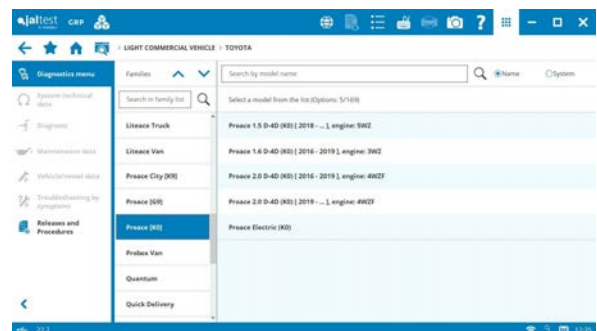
jaltest CBP

LIGHT COMMERCIAL VEHICLE > TOYOTA

Diagnostics menu

System technical data

Diagrams

Maintenance data

Vehicle/vessel data

Troubleshooting by symptoms

Releases and Procedures

Families

Search in family list

Liteace Truck

Liteace Van

Proace City (K9)

Proace (G9)

Proace (K0)

Probox Van

Quantum

Quick Delivery

Search by model name

Name

System

Select a model from the list (Options: 5/169)

Proace 1.5 D-4D (K0) [ 2018 - ... ], engine: 5WZ

Proace 1.6 D-4D (K0) [ 2016 - 2019 ], engine: 3WZ

Proace 2.0 D-4D (K0) [ 2016 - 2019 ], engine: 4WZF

Proace 2.0 D-4D (K0) [ 2019 - ... ], engine: 4WZF

Proace Electric (K0)

22.2

12:35